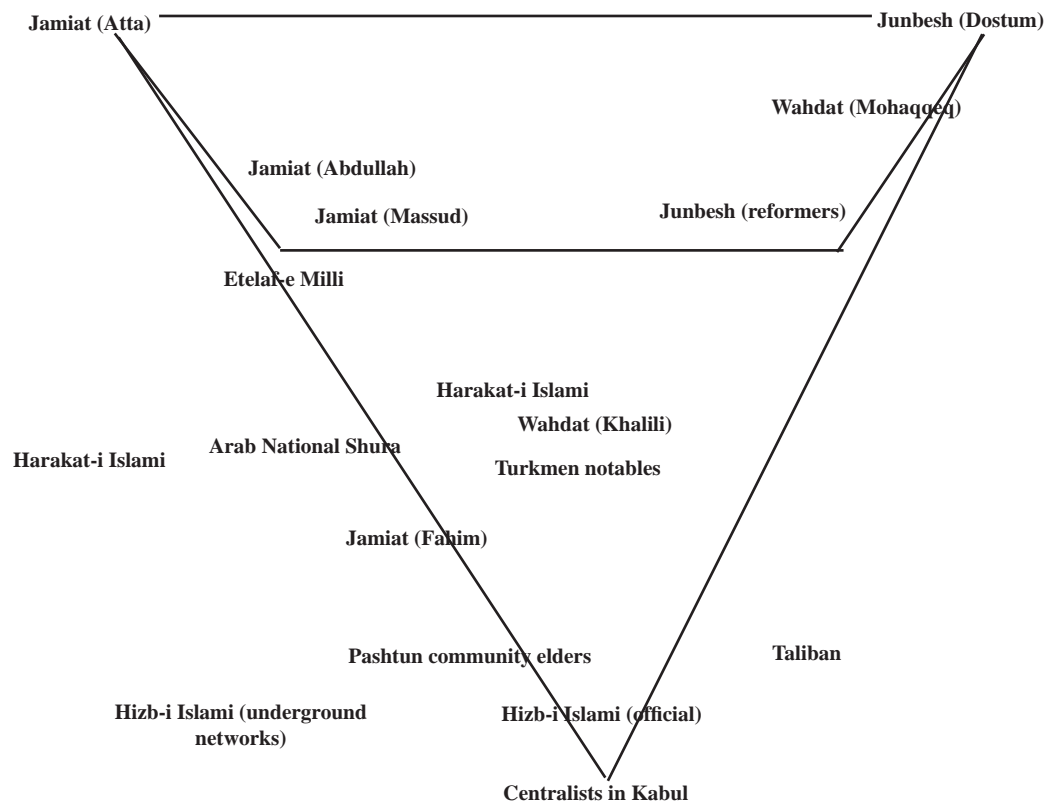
Jamiat (Atta)

Junbesh (Dostum)

Wahdat (Mohaqqeq)

Jamiat (Abdullah)

Jamiat (Massud)

Junbesh (reformers)

Etelaf-e Milli

Harakat-i Islami

Wahdat (Khalili)

Arab National Shura

Harakat-i Islami

Turkmen notables

Jamiat (Fahim)

Pashtun community elders

Taliban

Hizb-i Islami (underground networks)

Hizb-i Islami (official)

Centralists in Kabul